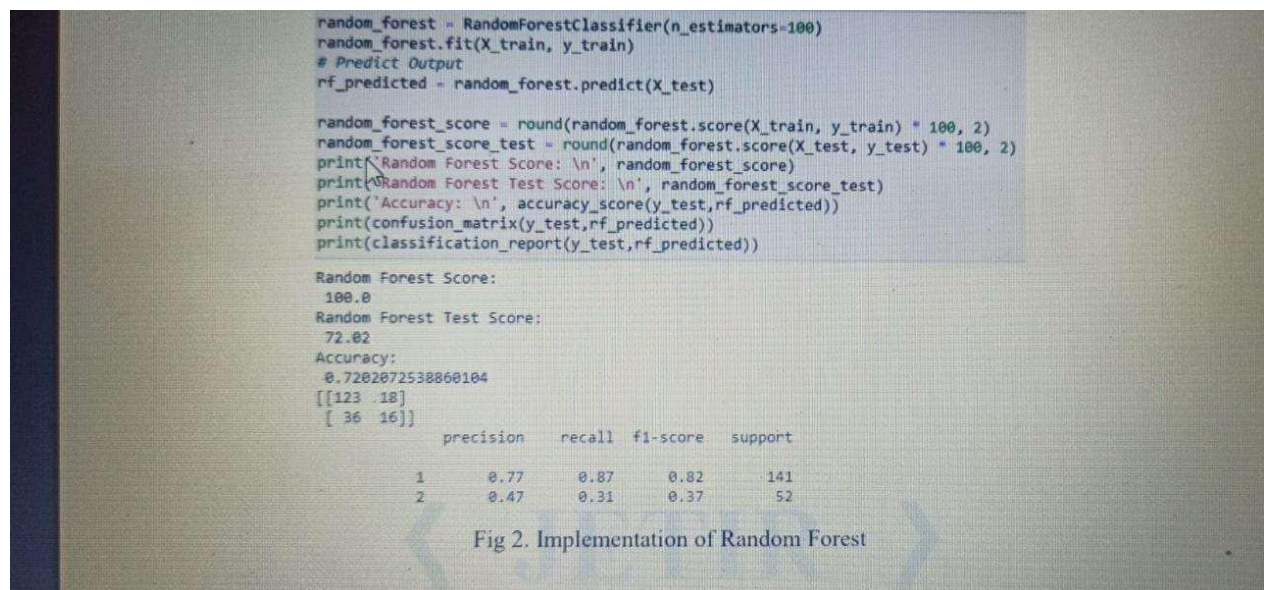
random_forest = RandomForestClassifier(n_estimators=100)
random_forest.fit(X_train, y_train)
# Predict Output
rf_predicted = random_forest.predict(X_test)

random_forest_score = round(random_forest.score(X_train, y_train) * 100, 2)
random_forest_score_test = round(random_forest.score(X_test, y_test) * 100, 2)
print('Random Forest Score: \n', random_forest_score)
print('Random Forest Test Score: \n', random_forest_score_test)
print('Accuracy: \n', accuracy_score(y_test,rf_predicted))
print(confusion_matrix(y_test,rf_predicted))
print(classification_report(y_test,rf_predicted))

Random Forest Score:
100.0
Random Forest Test Score:
72.02
Accuracy:
0.7202072538860104
[[123 18]
[ 36 16]]

| | precision | recall | f1-score | support |
|---|---|---|---|---|
| 1 | 0.77 | 0.87 | 0.82 | 141 |
| 2 | 0.47 | 0.31 | 0.37 | 52 |

Fig 2. Implementation of Random Forest

JETIR